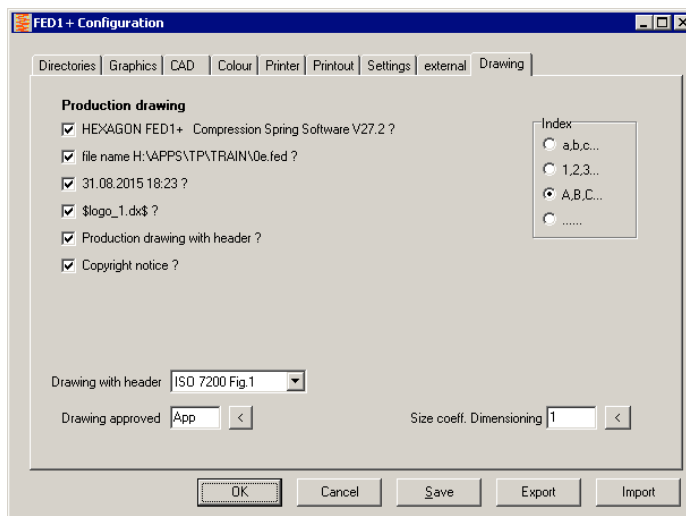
FED1+ Configuration

Directories | Graphics | CAD | Colour | Printer | Printout | Settings | external | Drawing

Production drawing

HEXAGON FED1+ Compression Spring Software V27.2 ?

file name H:\APPS\TP\TRAIN\0e.fed ?

31.08.2015 18:23 ?

$logo_1.dx$ ?

Production drawing with header ?

Copyright notice ?

Index
a,b,c...
1,2,3...
A,B,C...
......

Drawing with header ISO 7200 Fig.1

Drawing approved App <

Size coeff. Dimensioning 1 <

OK Cancel Save Export Import